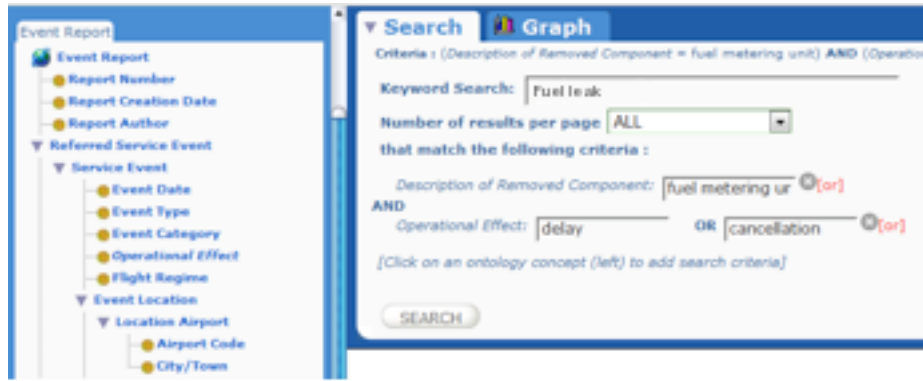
Event Report

Event Report
Report Number
Report Creation Date
Report Author
Referred Service Event
Service Event
Event Date
Event Type
Event Category
Operational Effect
Flight Regime
Event Location
Location Airport
Airport Code
City/Town

Search
Graph

Criteria : (Description of Removed Component = fuel metering unit) AND (Operatio

Keyword Search: Fuel leak

Number of results per page ALL

that match the following criteria :

Description of Removed Component: fuel metering ur [or]

AND

Operational Effect: delay OR cancellation [or]

[Click on an ontology concept (left) to add search criteria]

SEARCH